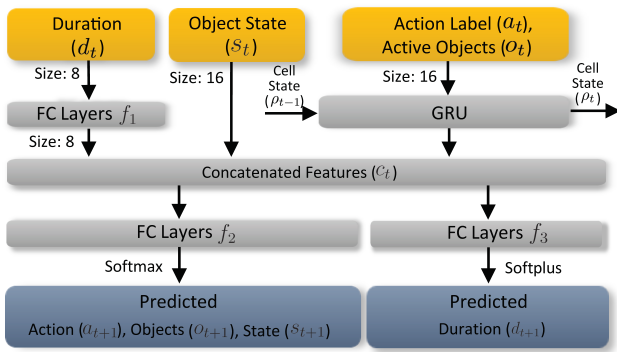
Duration ($d_t$)

Object State ($s_t$)

Action Label ($a_t$), Active Objects ($o_t$)

Size: 8

Size: 16

Cell State ($\rho_{t-1}$)

Size: 16

Cell State ($\rho_t$)

FC Layers $f_1$

GRU

Size: 8

Concatenated Features ($c_t$)

FC Layers $f_2$

FC Layers $f_3$

Softmax

Softplus

Predicted

Action ($a_{t+1}$), Objects ($o_{t+1}$), State ($s_{t+1}$)

Predicted

Duration ($d_{t+1}$)